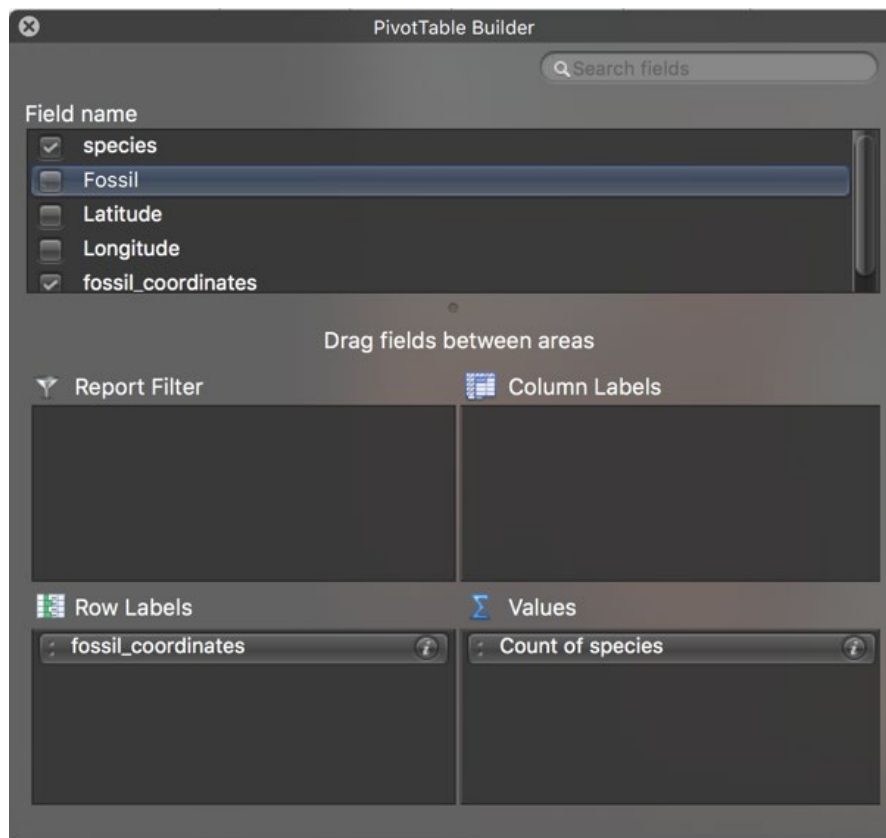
PivotTable Builder

Search fields

Field name

species

Fossil

Latitude

Longitude

fossil_coordinates

Drag fields between areas

Report Filter

Column Labels

Row Labels

fossil_coordinates

Values

Count of species